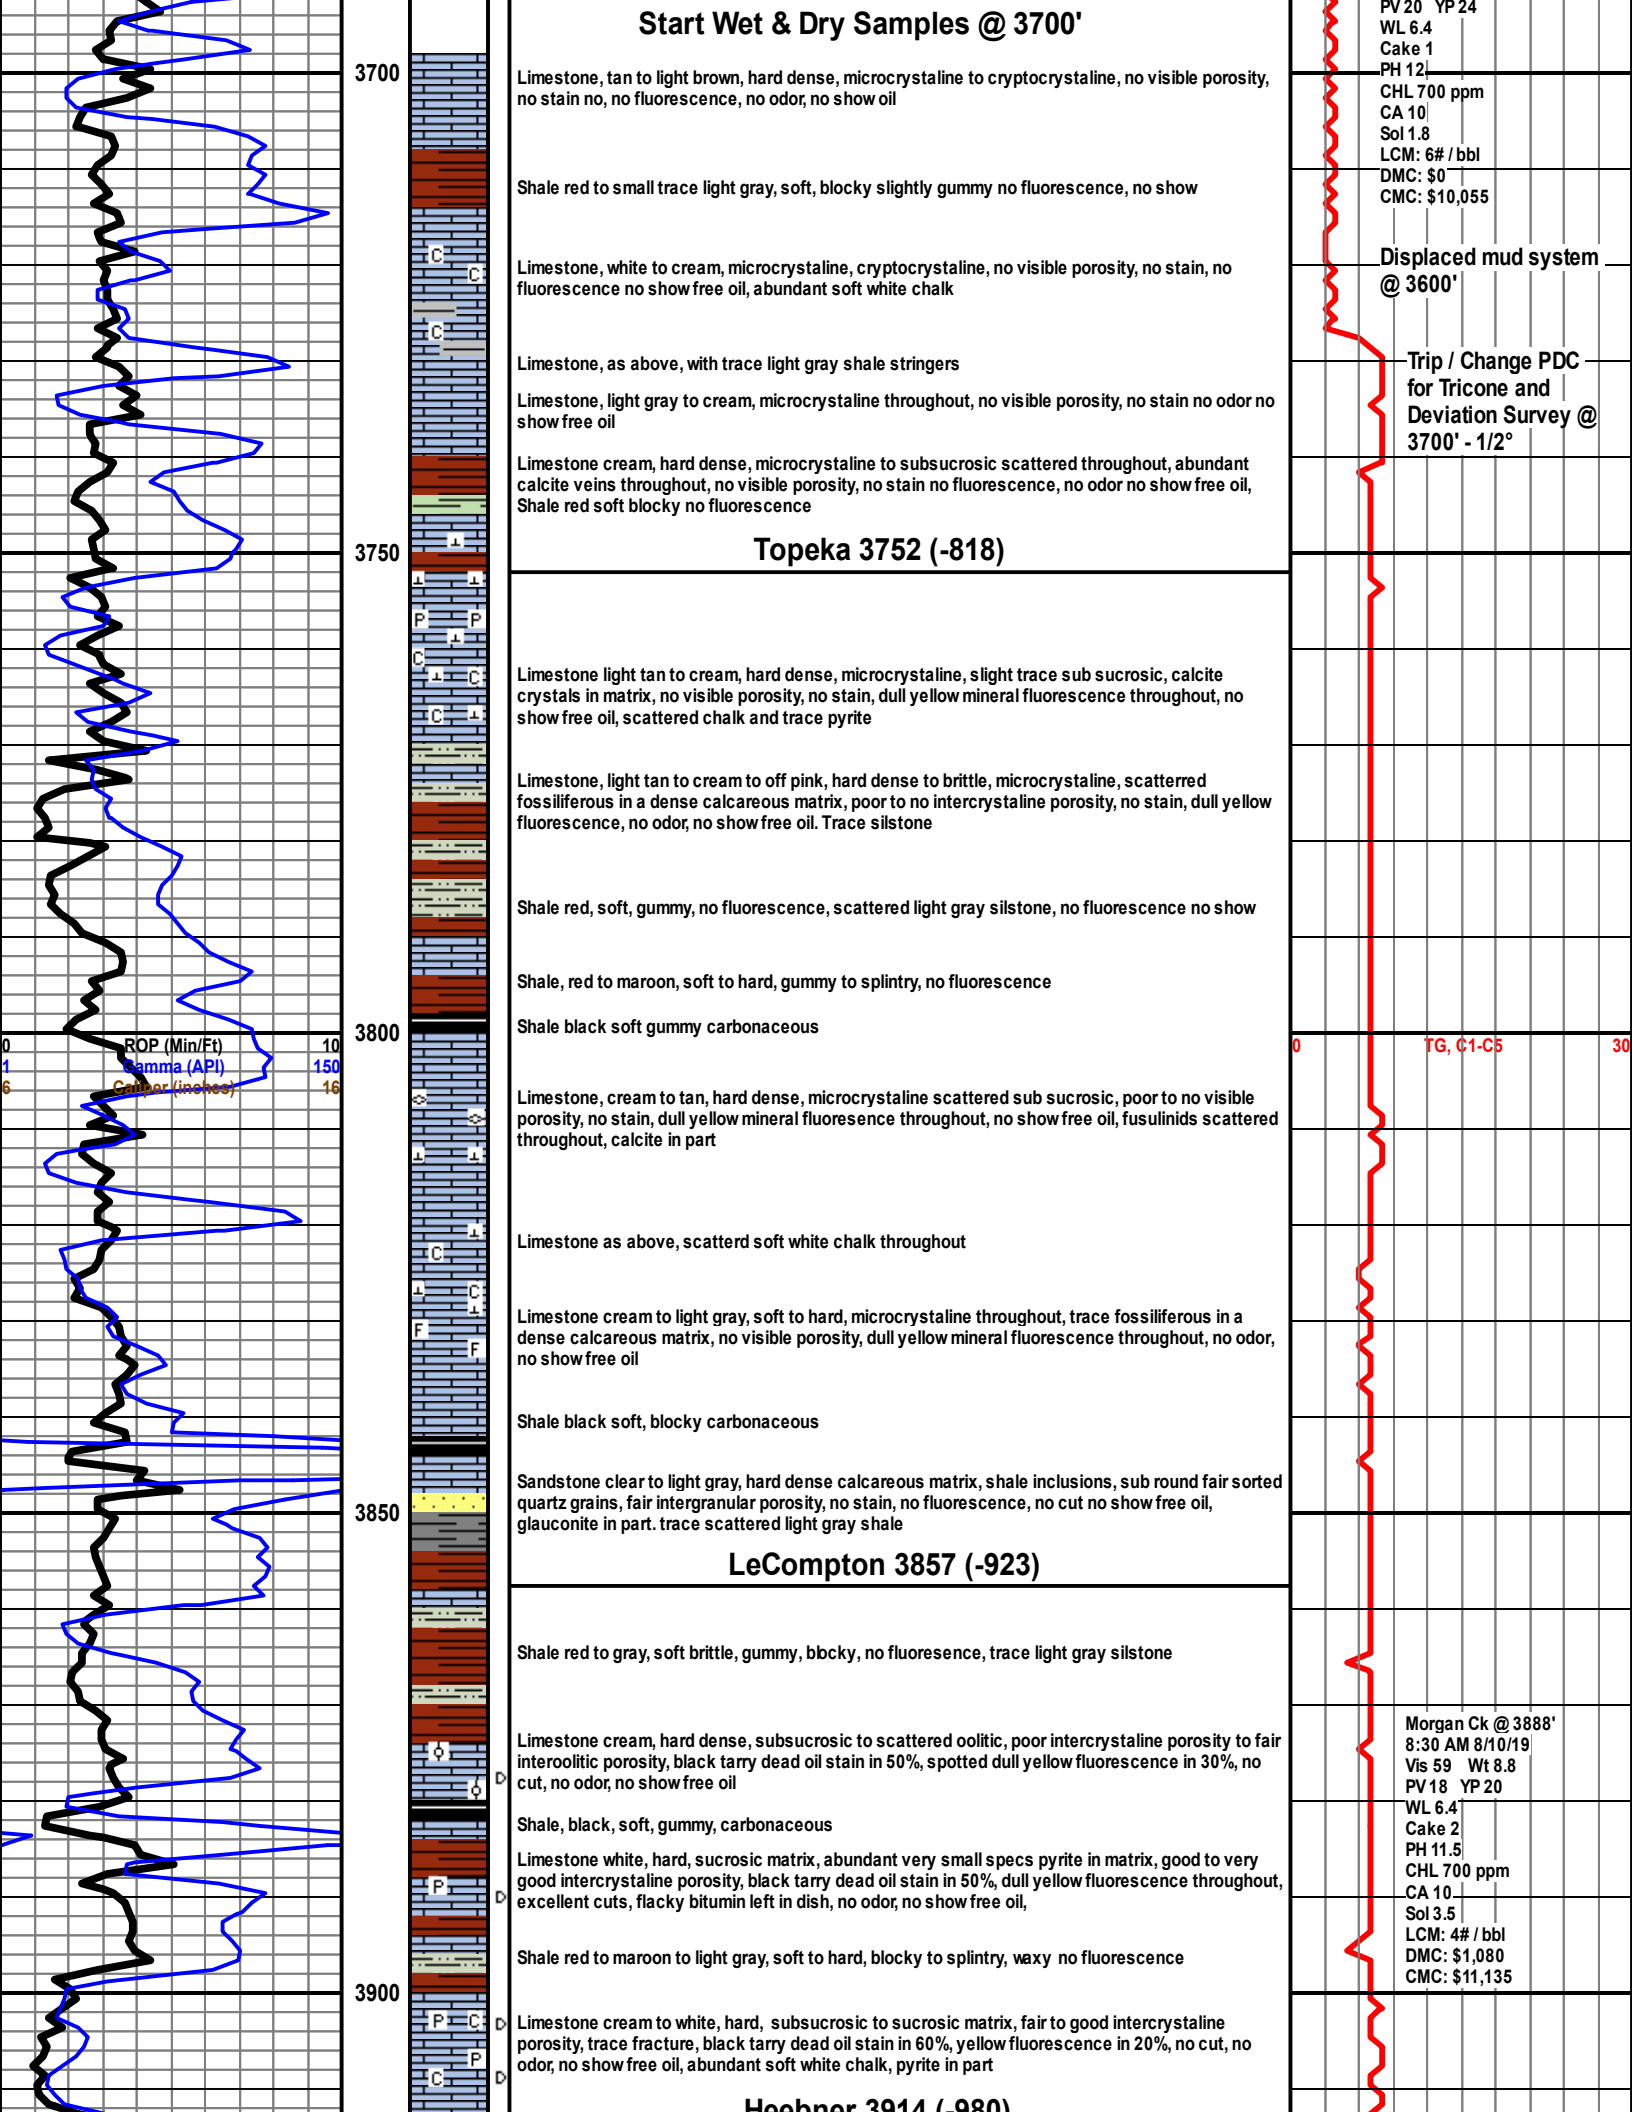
Start Wet & Dry Samples @ 3700'

PV 20 YP 24
WL 6.4
Cake 1
PH 12
CHL 700 ppm
CA 10
Sol 1.8
LCM: 6# / bbl
DMC: $0
CMC: $10,055

3700

Limestone, tan to light brown, hard dense, microcrystaline to cryptocrystaline, no visible porosity, no stain no, no fluorescence, no odor, no show oil

Shale red to small trace light gray, soft, blocky slightly gummy no fluorescence, no show

Displaced mud system @ 3600'

Limestone, white to cream, microcrystaline, cryptocrystaline, no visible porosity, no stain, no fluorescence no show free oil, abundant soft white chalk

Limestone, as above, with trace light gray shale stringers

Trip / Change PDC for Tricone and Deviation Survey @ 3700' - 1/2°

Limestone, light gray to cream, microcrystaline throughout, no visible porosity, no stain no odor no show free oil

Limestone cream, hard dense, microcrystaline to subsucrosic scattered throughout, abundant calcite veins throughout, no visible porosity, no stain no fluorescence, no odor no show free oil, Shale red soft blocky no fluorescence

3750

Topeka 3752 (-818)

Limestone light tan to cream, hard dense, microcrystaline, slight trace sub sucrosic, calcite crystals in matrix, no visible porosity, no stain, dull yellow mineral fluorescence throughout, no show free oil, scattered chalk and trace pyrite

Limestone, light tan to cream to off pink, hard dense to brittle, microcrystaline, scatterred fossiliferous in a dense calcareous matrix, poor to no intercrystaline porosity, no stain, dull yellow fluorescence, no odor, no show free oil. Trace silstone

Shale red, soft, gummy, no fluorescence, scattered light gray silstone, no fluorescence no show

Shale, red to maroon, soft to hard, gummy to splintry, no fluorescence

3800

Shale black soft gummy carbonaceous

0 ROP (Min/Ft) 10
1 Gamma (API) 150
6 Caliper (inches) 16

0 TG, C1-C5 30

Limestone, cream to tan, hard dense, microcrystaline scattered sub sucrosic, poor to no visible porosity, no stain, dull yellow mineral fluoresence throughout, no show free oil, fusulinids scattered throughout, calcite in part

Limestone as above, scatterd soft white chalk throughout

Limestone cream to light gray, soft to hard, microcrystaline throughout, trace fossiliferous in a dense calcareous matrix, no visible porosity, dull yellow mineral fluorescence throughout, no odor, no show free oil

Shale black soft, blocky carbonaceous

Sandstone clear to light gray, hard dense calcareous matrix, shale inclusions, sub round fair sorted quartz grains, fair intergranular porosity, no stain, no fluorescence, no cut no show free oil, glauconite in part. trace scattered light gray shale

3850

LeCompton 3857 (-923)

Shale red to gray, soft brittle, gummy, blocky, no fluoresence, trace light gray silstone

Limestone cream, hard dense, subsucrosic to scattered oolitic, poor intercrystaline porosity to fair interoolitic porosity, black tarry dead oil stain in 50%, spotted dull yellow fluorescence in 30%, no cut, no odor, no show free oil

Morgan Ck @ 3888'
8:30 AM 8/10/19
Vis 59 Wt 8.8
PV 18 YP 20
WL 6.4
Cake 2
PH 11.5
CHL 700 ppm
CA 10
Sol 3.5
LCM: 4# / bbl
DMC: $1,080
CMC: $11,135

Shale, black, soft, gummy, carbonaceous

Limestone white, hard, sucrosic matrix, abundant very small specs pyrite in matrix, good to very good intercrystaline porosity, black tarry dead oil stain in 50%, dull yellow fluorescence throughout, excellent cuts, flacky bitumin left in dish, no odor, no show free oil,

Shale red to maroon to light gray, soft to hard, blocky to splintry, waxy no fluorescence

3900

Limestone cream to white, hard, subsucrosic to sucrosic matrix, fair to good intercrystaline porosity, trace fracture, black tarry dead oil stain in 60%, yellow fluorescence in 20%, no cut, no odor, no show free oil, abundant soft white chalk, pyrite in part

Hoebner 3914 (-980)